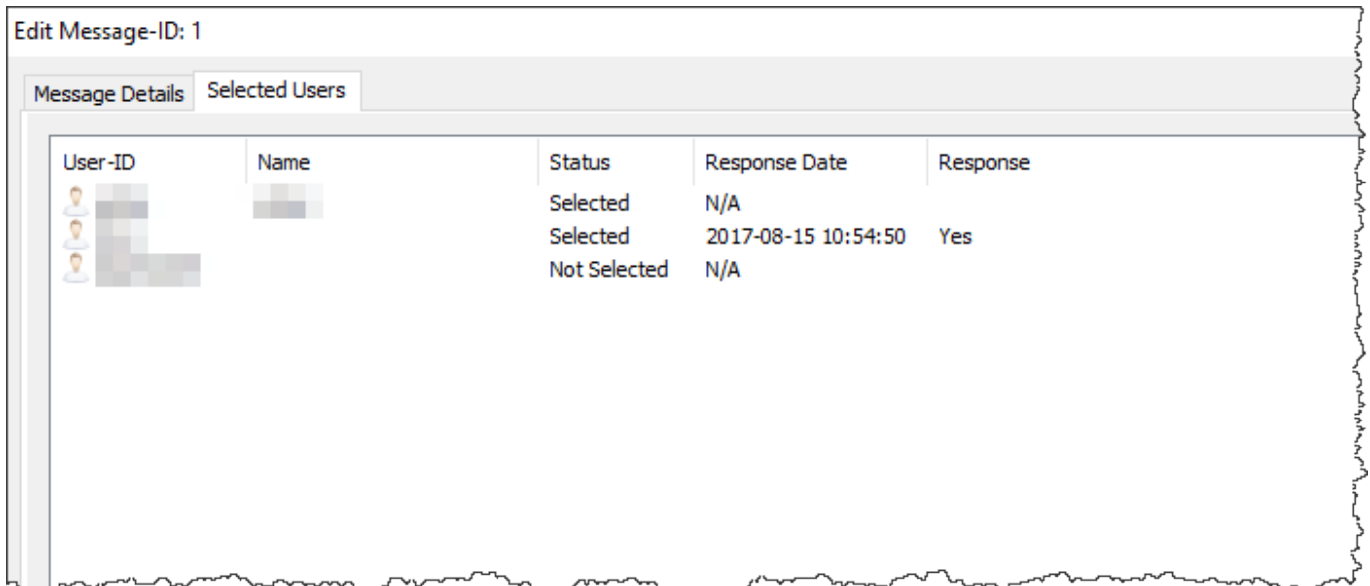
Edit Message-ID: 1

Message Details | Selected Users

| User-ID | Name | Status | Response Date | Response |
|---|---|---|---|---|
| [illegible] | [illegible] | Selected | N/A | |
| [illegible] | | Selected | 2017-08-15 10:54:50 | Yes |
| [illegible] | | Not Selected | N/A | |